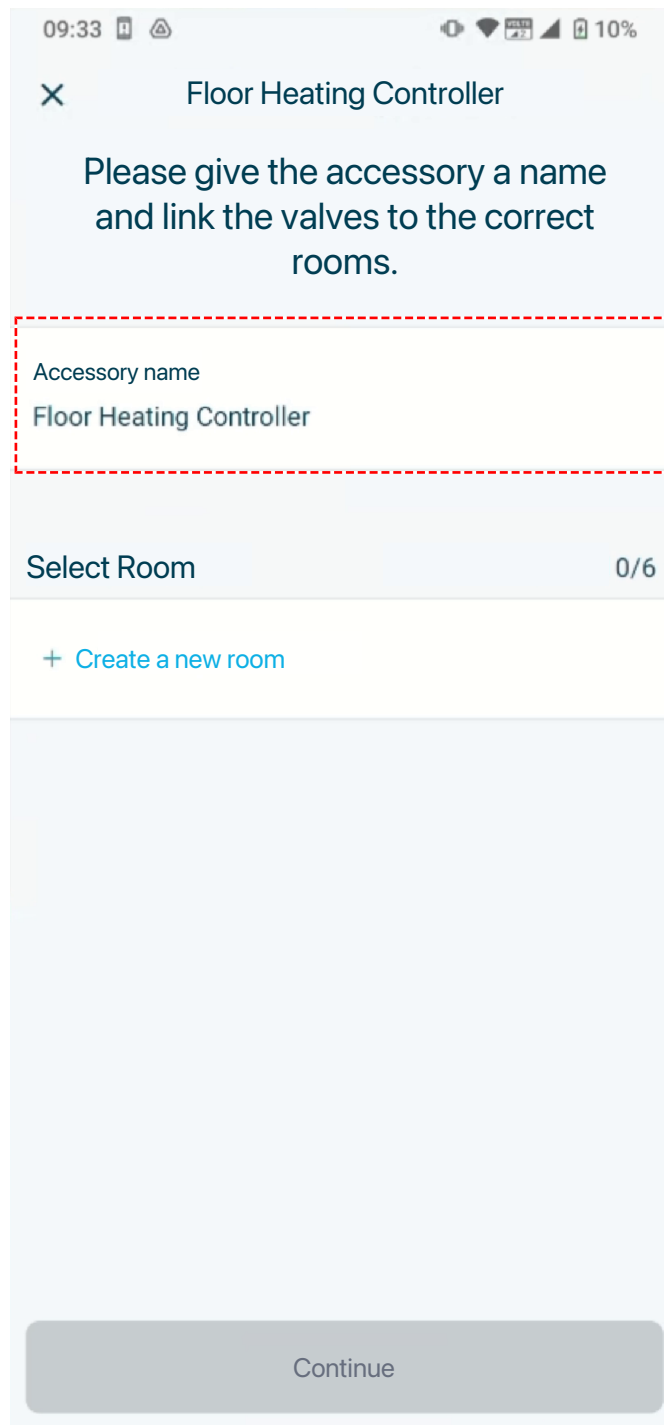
09:33 10%

× Floor Heating Controller

Please give the accessory a name and link the valves to the correct rooms.

Accessory name
Floor Heating Controller

Select Room 0/6

+ Create a new room

Continue